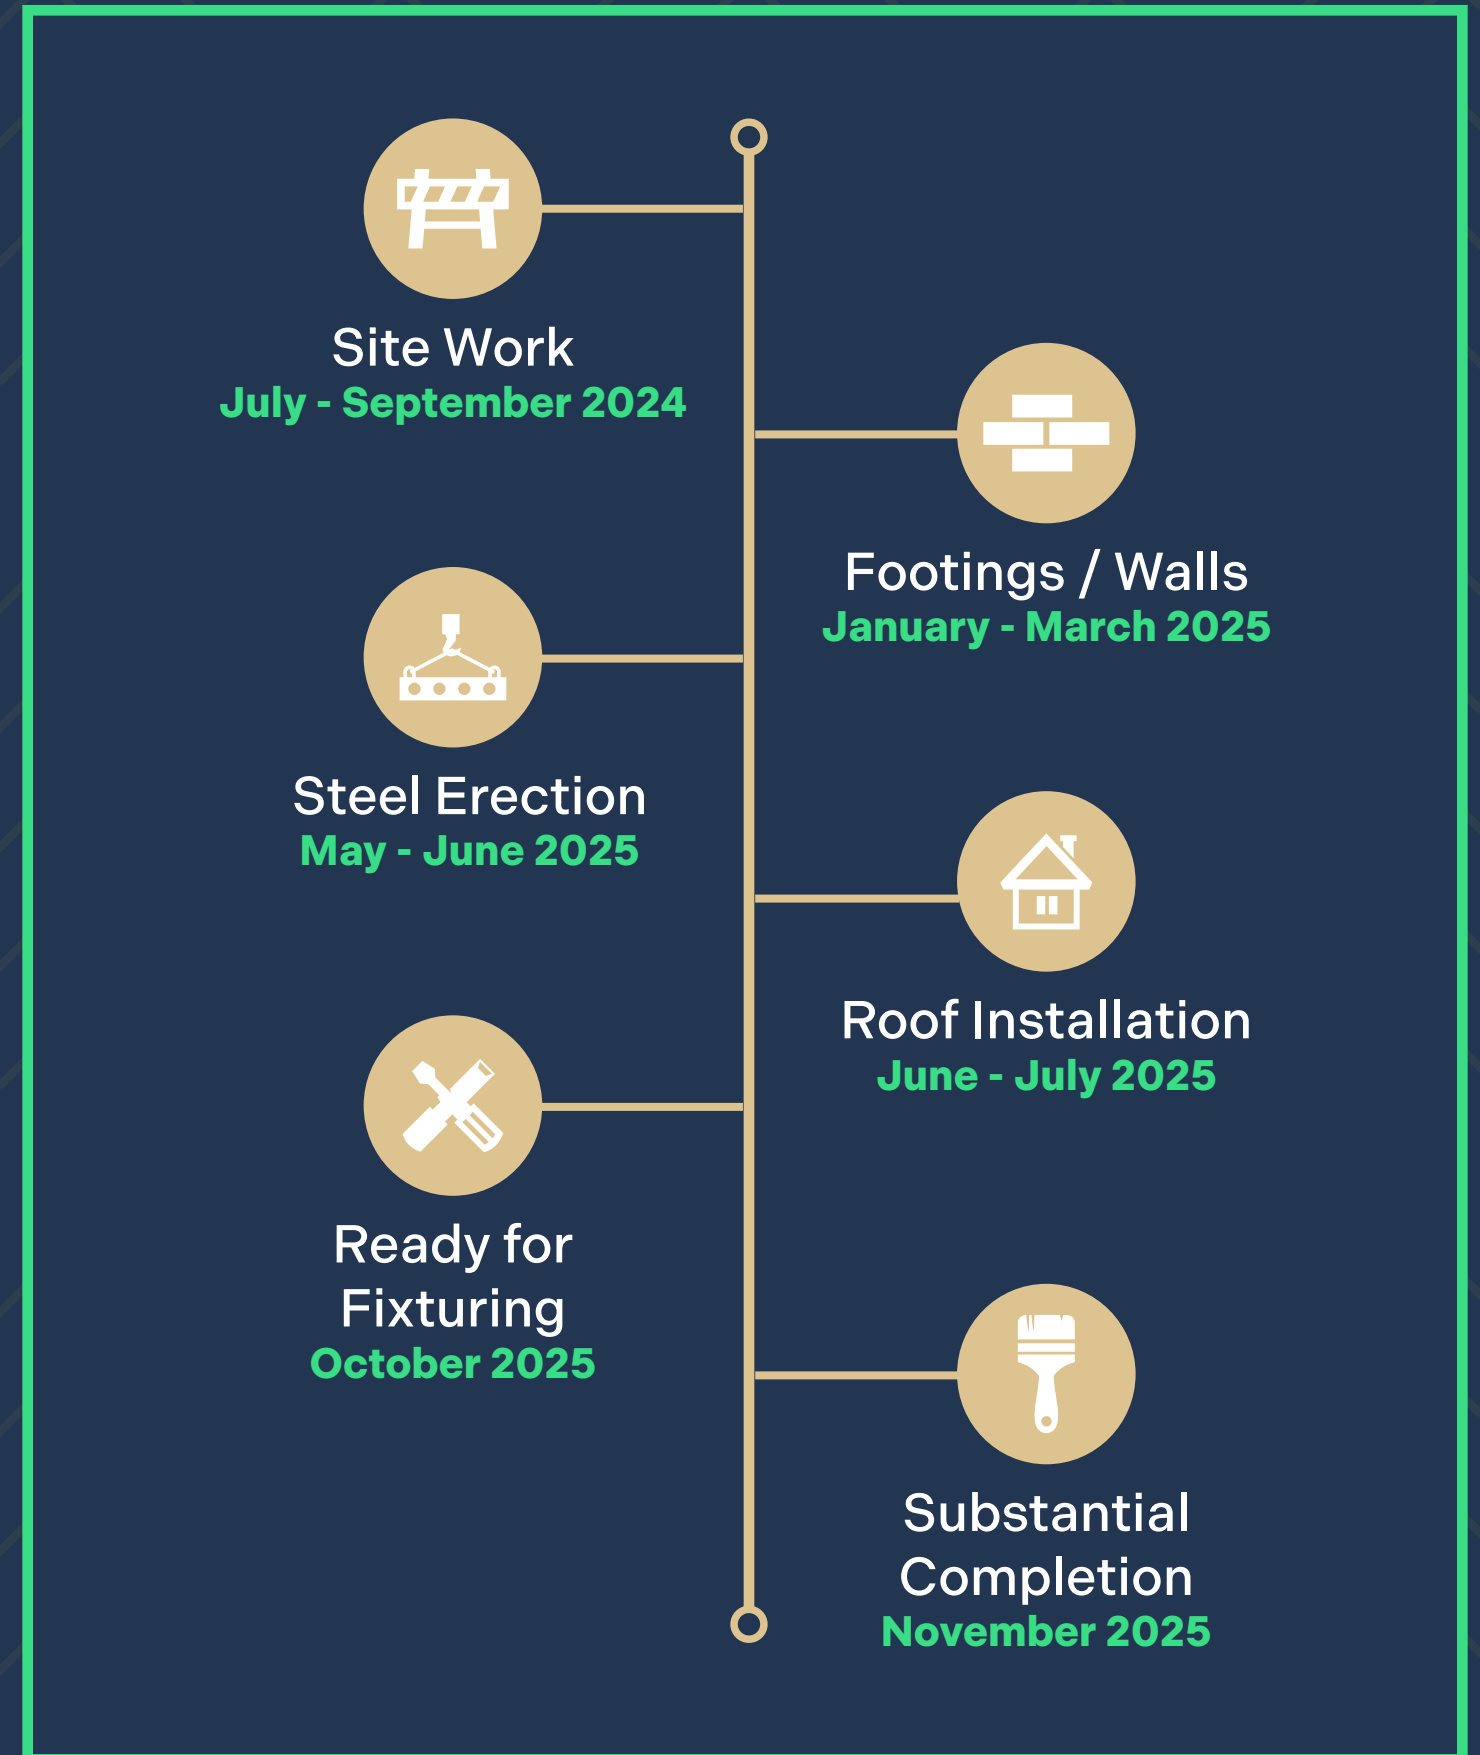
Site Work
July - September 2024

Footings / Walls
January - March 2025

Steel Erection
May - June 2025

Roof Installation
June - July 2025

Ready for Fixturing
October 2025

Substantial Completion
November 2025